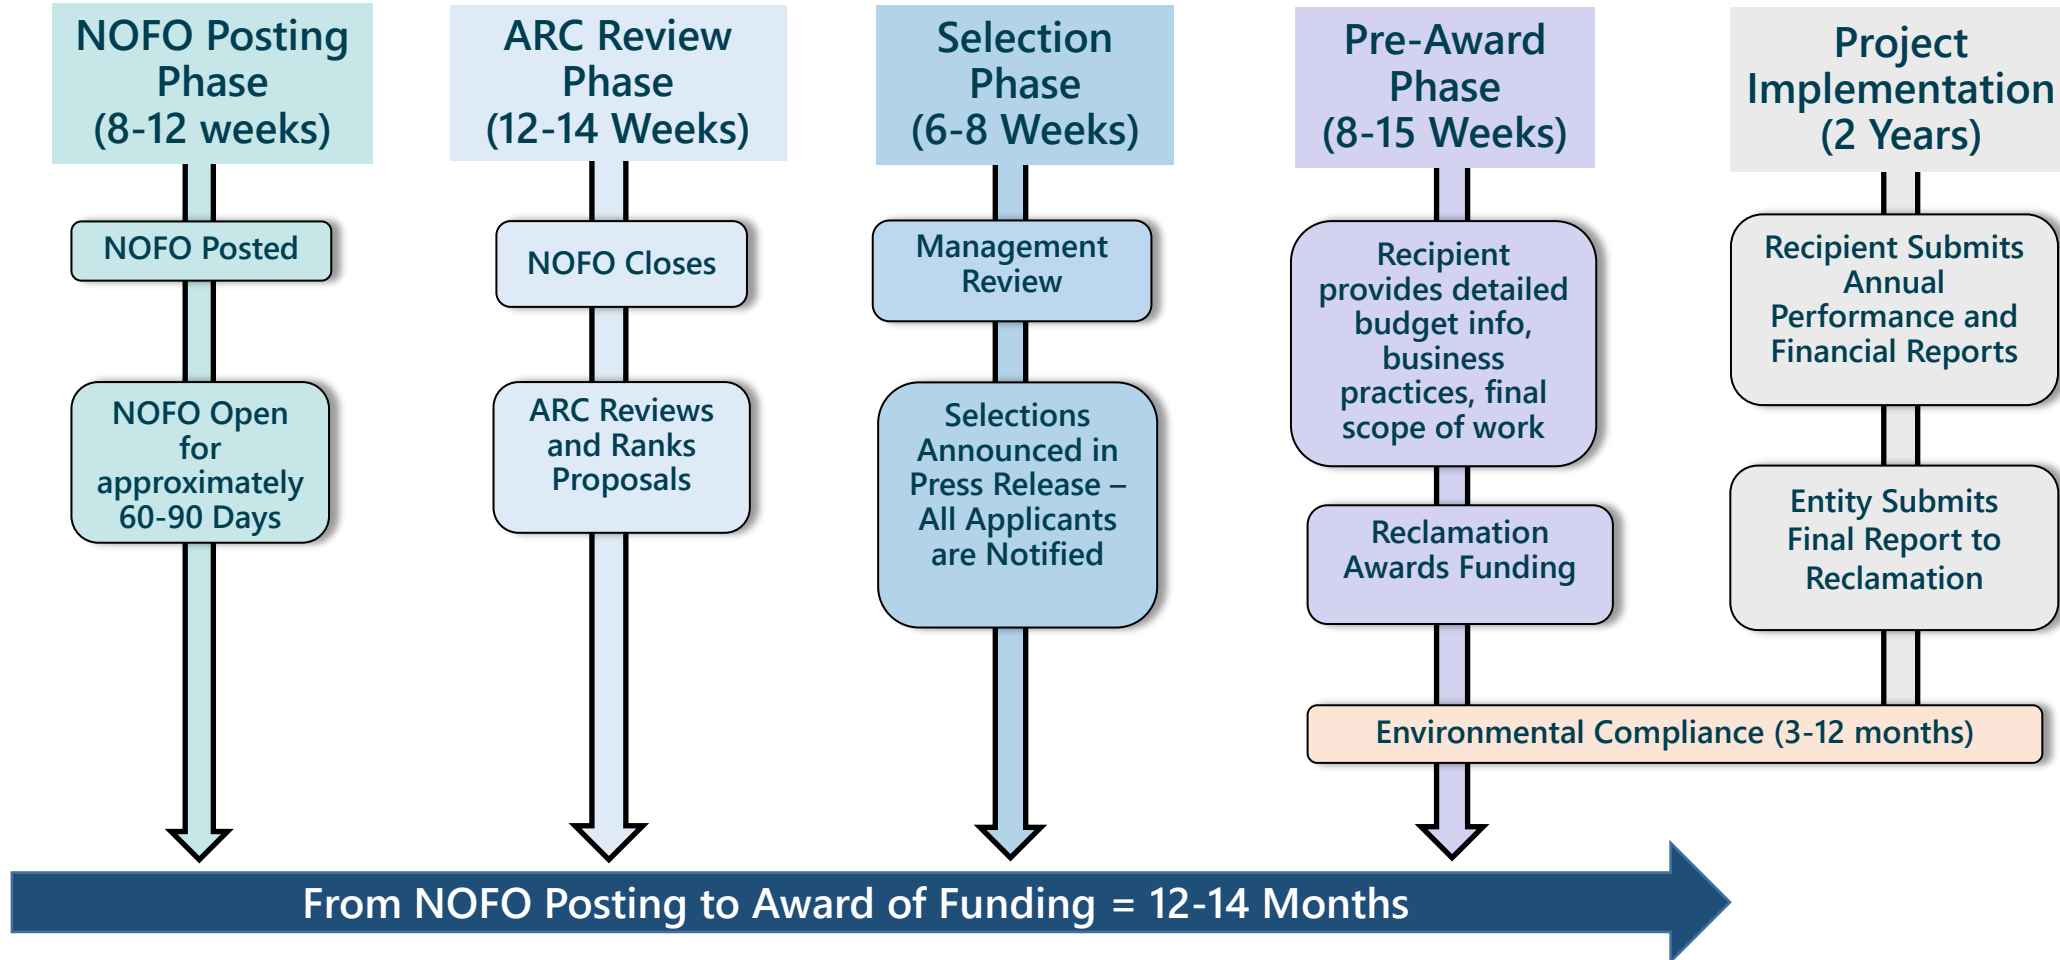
NOFO Posting Phase (8-12 weeks)

NOFO Posted

NOFO Open for approximately 60-90 Days

ARC Review Phase (12-14 Weeks)

NOFO Closes

ARC Reviews and Ranks Proposals

Selection Phase (6-8 Weeks)

Management Review

Selections Announced in Press Release – All Applicants are Notified

Pre-Award Phase (8-15 Weeks)

Recipient provides detailed budget info, business practices, final scope of work

Reclamation Awards Funding

Project Implementation (2 Years)

Recipient Submits Annual Performance and Financial Reports

Entity Submits Final Report to Reclamation

Environmental Compliance (3-12 months)

From NOFO Posting to Award of Funding = 12-14 Months